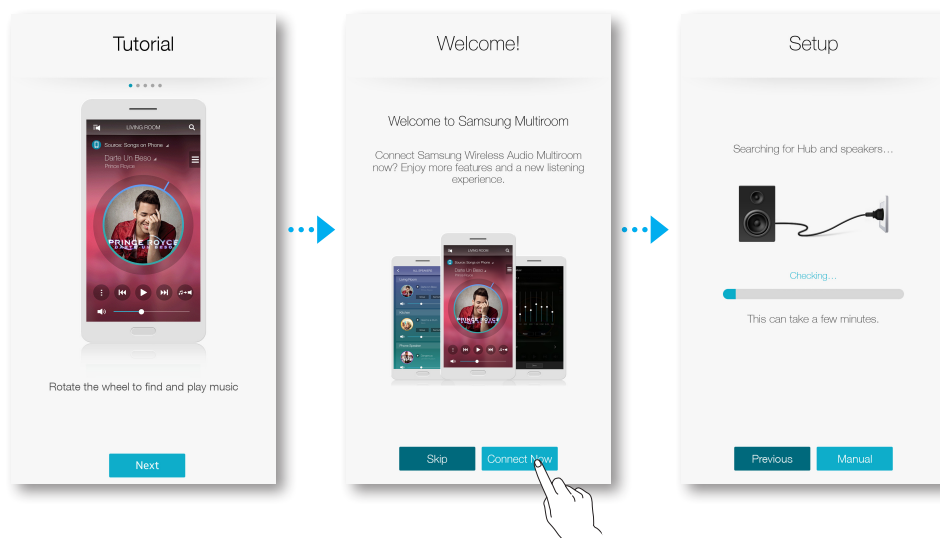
Tutorial

LIVING ROOM

Source: Songs on Phone

Darte Un Beso

Prince Royce

PRINCE ROYCE

DARTE UN BESO

Rotate the wheel to find and play music

Next

Welcome!

Welcome to Samsung Multiroom

Connect Samsung Wireless Audio Multiroom now? Enjoy more features and a new listening experience.

Darte Un Beso

PRINCE ROYCE

Skip

Connect Now

Setup

Searching for Hub and speakers…

Checking…

This can take a few minutes.

Previous

Manual